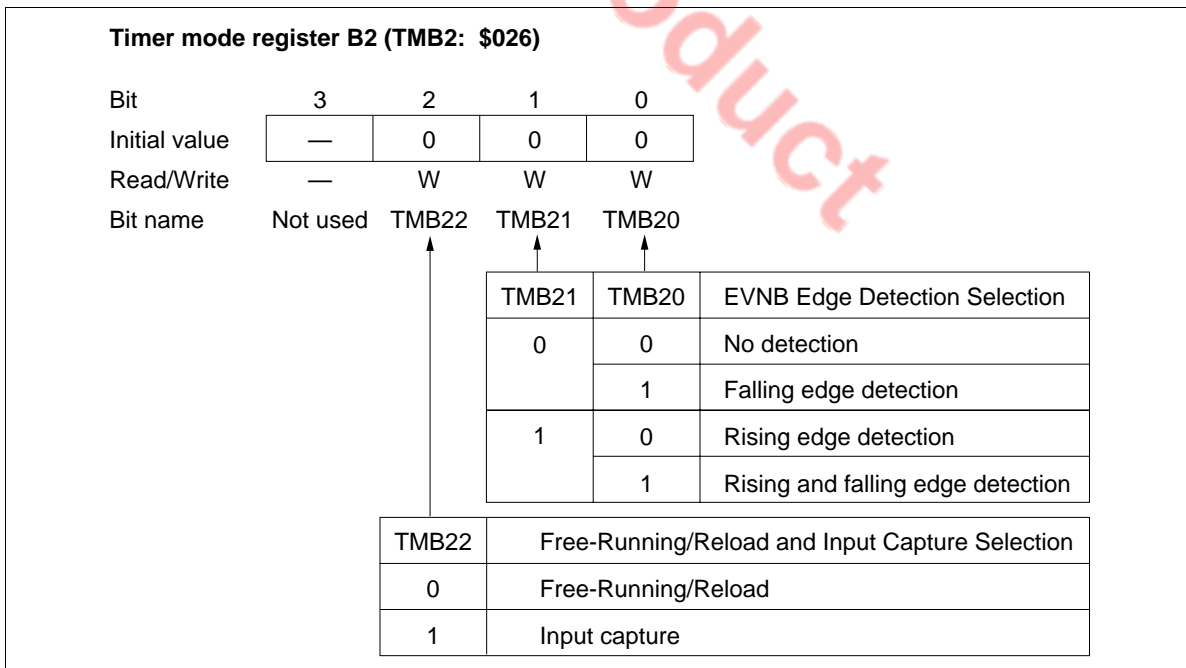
Timer mode register B2 (TMB2: $026)

| Bit | 3 | 2 | 1 | 0 |
|---|---|---|---|---|
| Initial value | — | 0 | 0 | 0 |
| Read/Write | — | W | W | W |
| Bit name | Not used | TMB22 | TMB21 | TMB20 |

| TMB21 | TMB20 | EVNB Edge Detection Selection |
|---|---|---|
| 0 | 0 | No detection |
| | 1 | Falling edge detection |
| 1 | 0 | Rising edge detection |
| | 1 | Rising and falling edge detection |

| TMB22 | Free-Running/Reload and Input Capture Selection |
|---|---|
| 0 | Free-Running/Reload |
| 1 | Input capture |

oduct